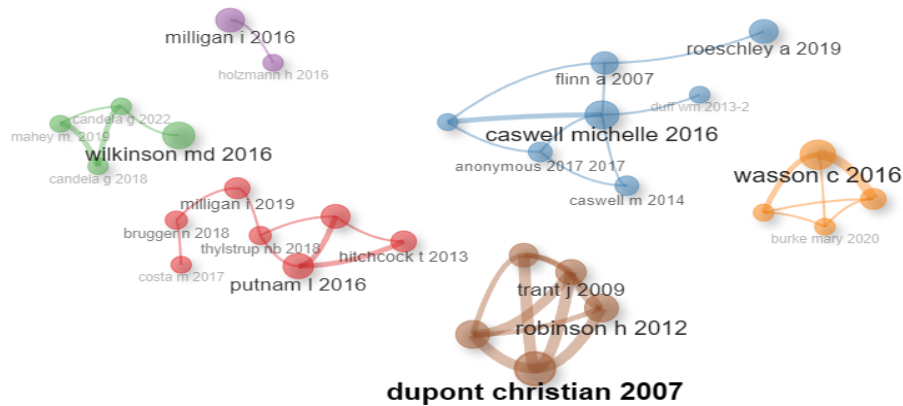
milligan i 2016
holzmann h 2016
roeschley a 2019
flinn a 2007
duff wm 2013-2
candela g 2022
mahey m. 2019
caswell michelle 2016
wilkinson md 2016
anonymous 2017 2017
wasson c 2016
candela g 2018
caswell m 2014
milligan i 2019
bruggen n 2018
thylstrup nb 2018
hitchcock t 2013
burke mary 2020
costa m 2017
putnam l 2016
trant j 2009
robinson h 2012
dupont christian 2007